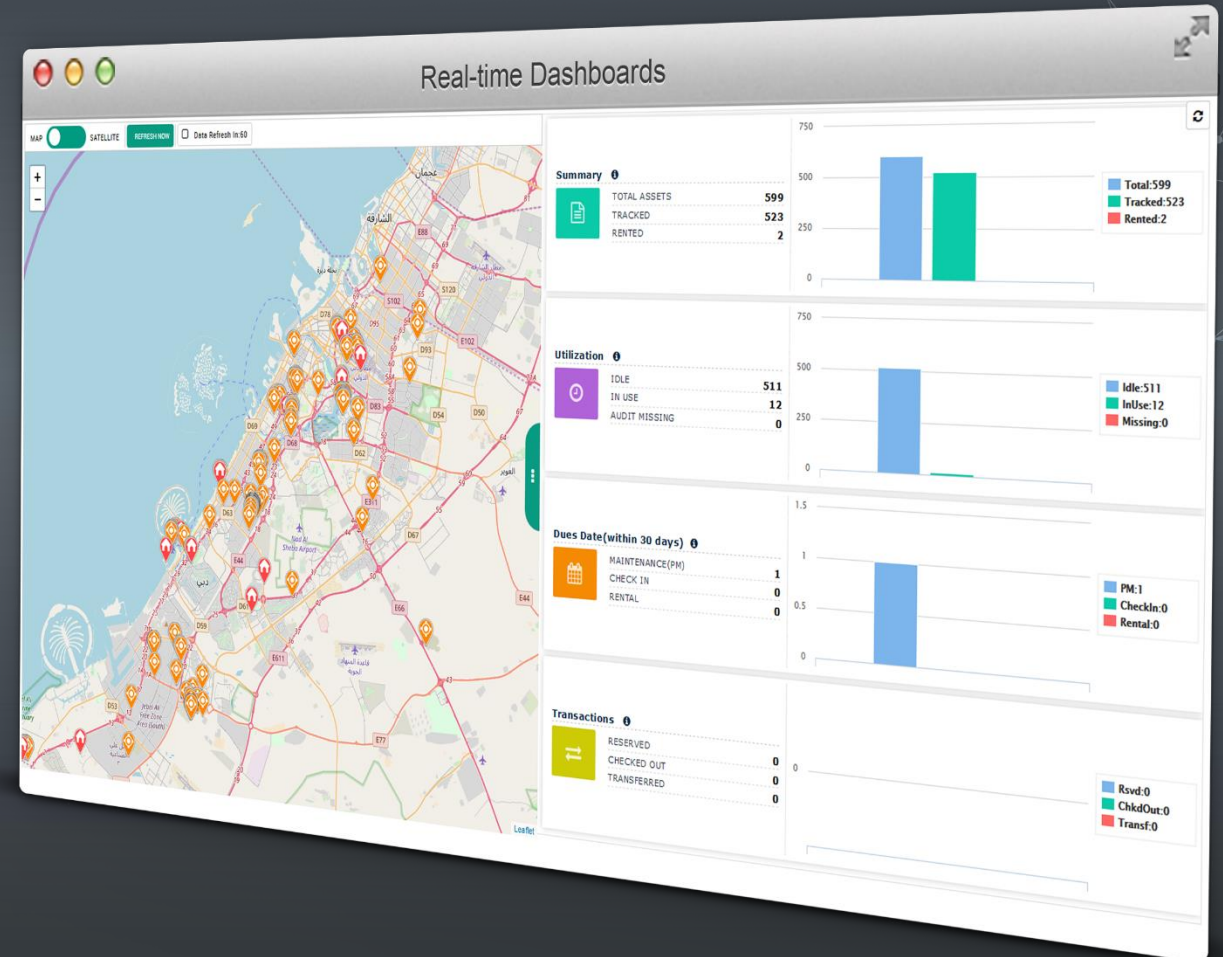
Real-time Dashboards

MAP SATELLITE REFRESH NOW Data Refresh In:60

+
−

عجمان
الشارقة
دبي
Leaflet

Summary
TOTAL ASSETS 599
TRACKED 523
RENTED 2

750
500
250
0

Total:599
Tracked:523
Rented:2

Utilization
IDLE 511
IN USE 12
AUDIT MISSING 0

750
500
250
0

Idle:511
InUse:12
Missing:0

Dues Date(within 30 days)
MAINTENANCE(PM) 1
CHECK IN 0
RENTAL 0

1.5
1
0.5
0

PM:1
CheckIn:0
Rental:0

Transactions
RESERVED
CHECKED OUT 0
TRANSFERRED 0
0

0

Rsvd:0
ChkdOut:0
Transf:0